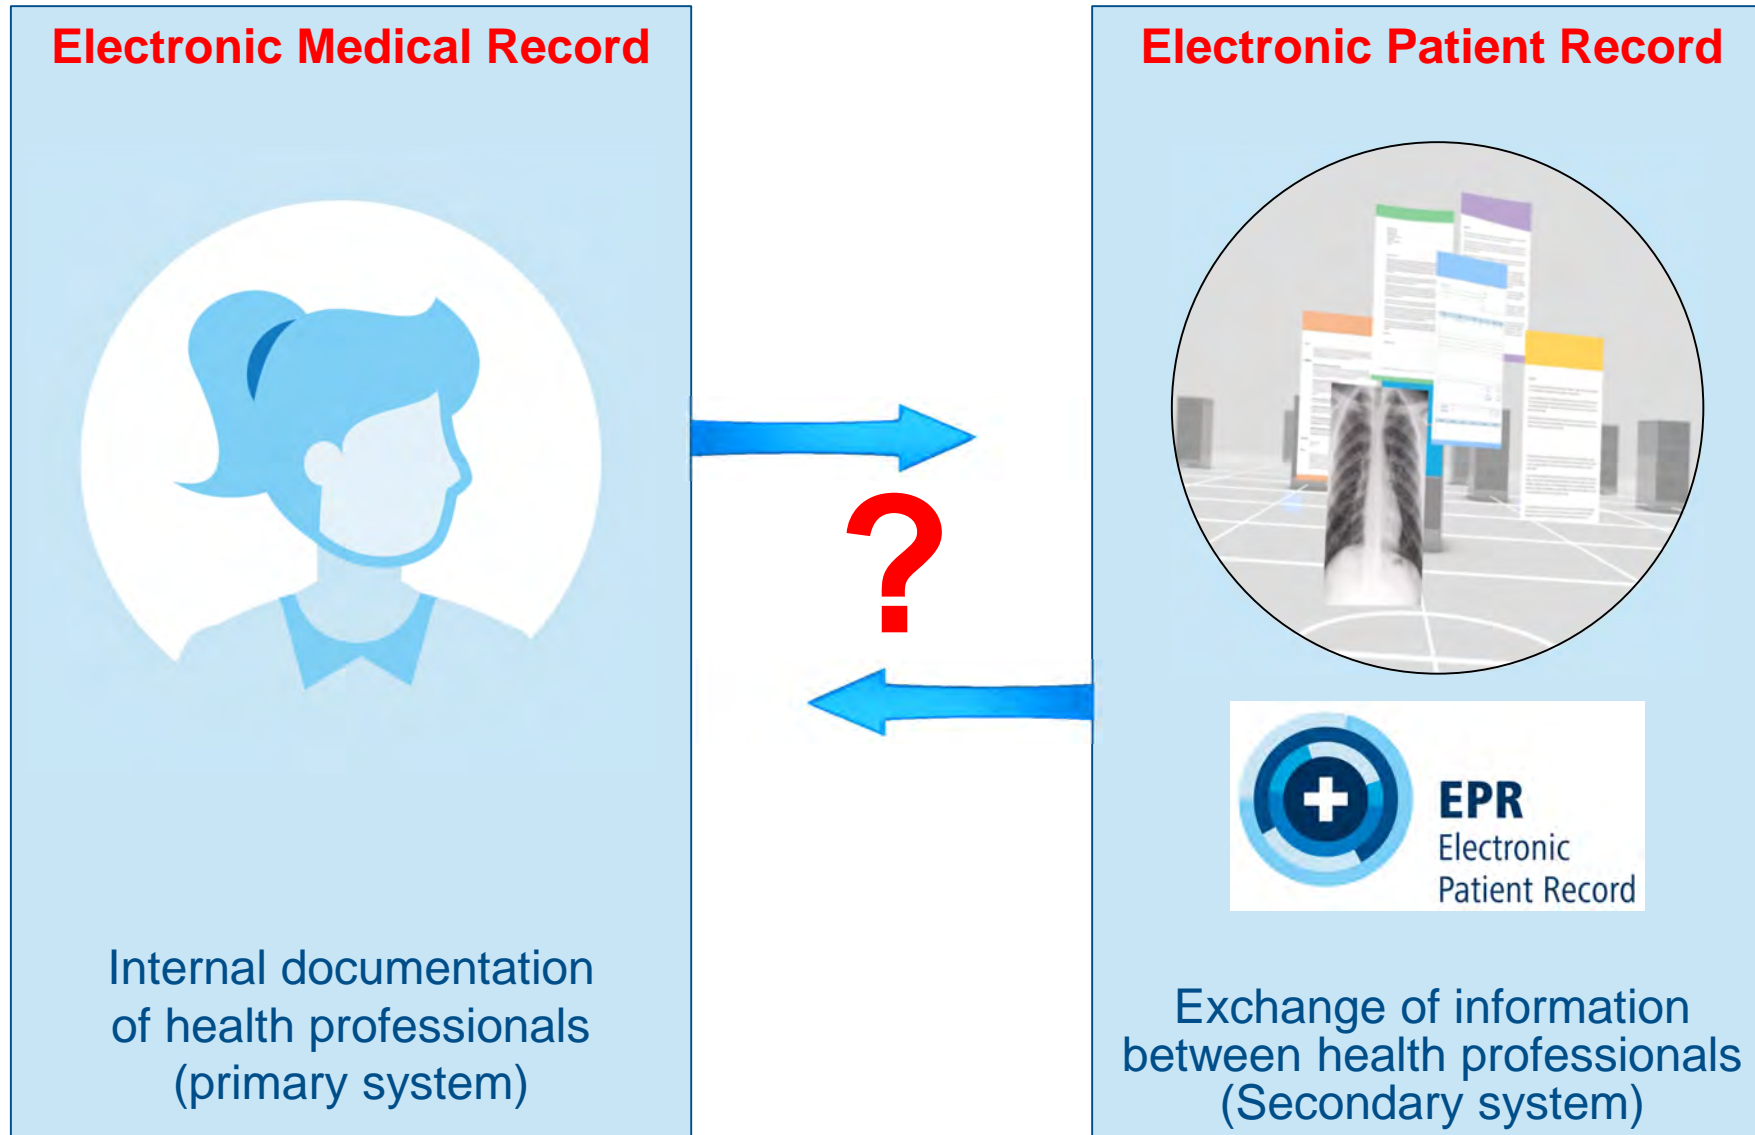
Electronic Medical Record

Internal documentation of health professionals (primary system)

?

Electronic Patient Record

EPR
Electronic
Patient Record

Exchange of information between health professionals (Secondary system)